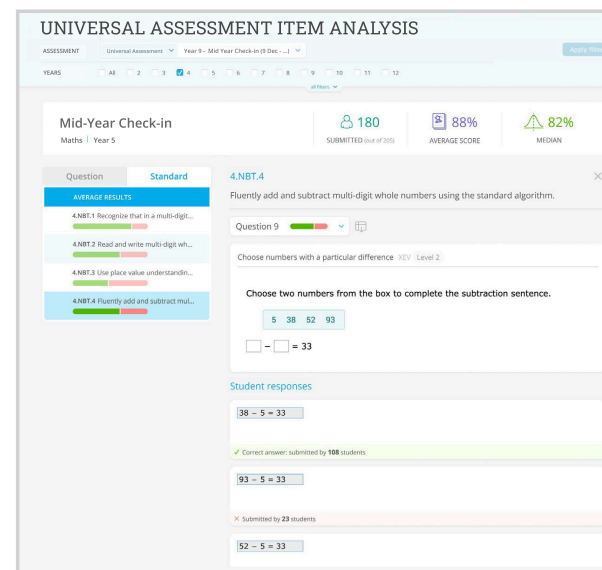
UNIVERSAL ASSESSMENT ITEM ANALYSIS

ASSESSMENT Universal Assessment Year 9 - Mid Year Check-in (9 Dec - ...) Apply filters

YEARS All 2 3 4 5 6 7 8 9 10 11 12

all filters

Mid-Year Check-in
Maths | Year 5

180
SUBMITTED (out of 205)

88%
AVERAGE SCORE

82%
MEDIAN

Question Standard

AVERAGE RESULTS

4.NBT.1 Recognize that in a multi-digit...

4.NBT.2 Read and write multi-digit wh...

4.NBT.3 Use place value understandin...

4.NBT.4 Fluently add and subtract mul...

4.NBT.4

Fluently add and subtract multi-digit whole numbers using the standard algorithm.

Question 9

Choose numbers with a particular difference XEV Level 2

Choose two numbers from the box to complete the subtraction sentence.

5 38 52 93

$\square - \square = 33$

Student responses

38 − 5 = 33

✓ Correct answer: submitted by 108 students

93 − 5 = 33

✕ Submitted by 23 students

52 − 5 = 33